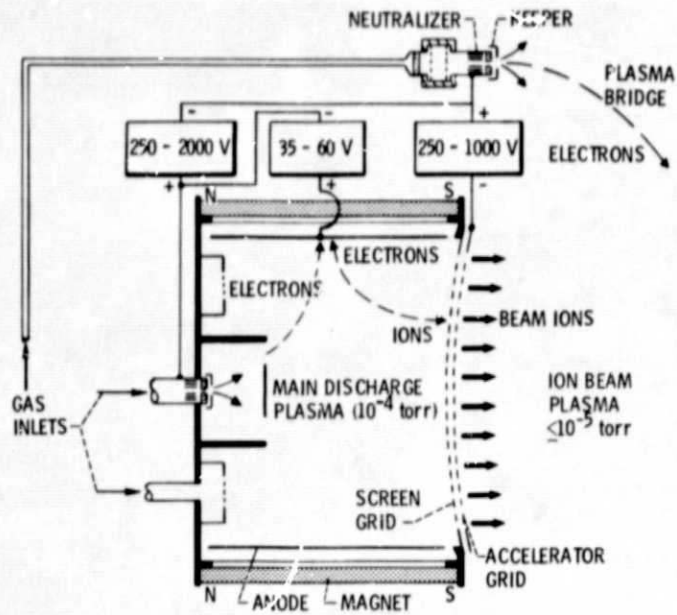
NEUTRALIZER
KEEPER
PLASMA BRIDGE
ELECTRONS
250 - 2000 V
35 - 60 V
250 - 1000 V
-
+
-
+
+
-
N
S
ELECTRONS
ELECTRONS
IONS
BEAM IONS
MAIN DISCHARGE PLASMA ($10^{-4}$ torr)
ION BEAM PLASMA $\leq 10^{-5}$ torr
GAS INLETS
SCREEN GRID
ACCELERATOR GRID
N
S
ANODE
MAGNET